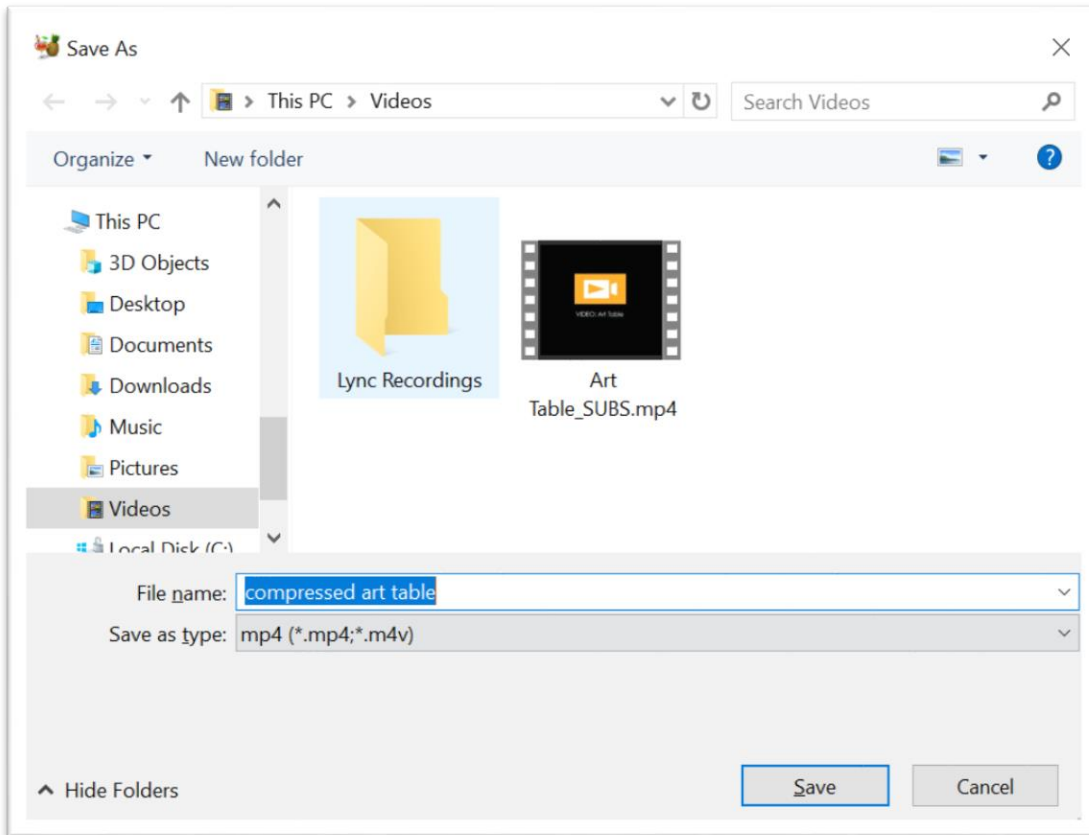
Save As

This PC > Videos

Search Videos

Organize ▾ New folder

This PC
3D Objects
Desktop
Documents
Downloads
Music
Pictures
Videos
Local Disk (C:)

Lync Recordings

VIDEO: Art Table

Art Table_SUBS.mp4

File name: compressed art table

Save as type: mp4 (*.mp4;*.m4v)

Hide Folders

Save

Cancel